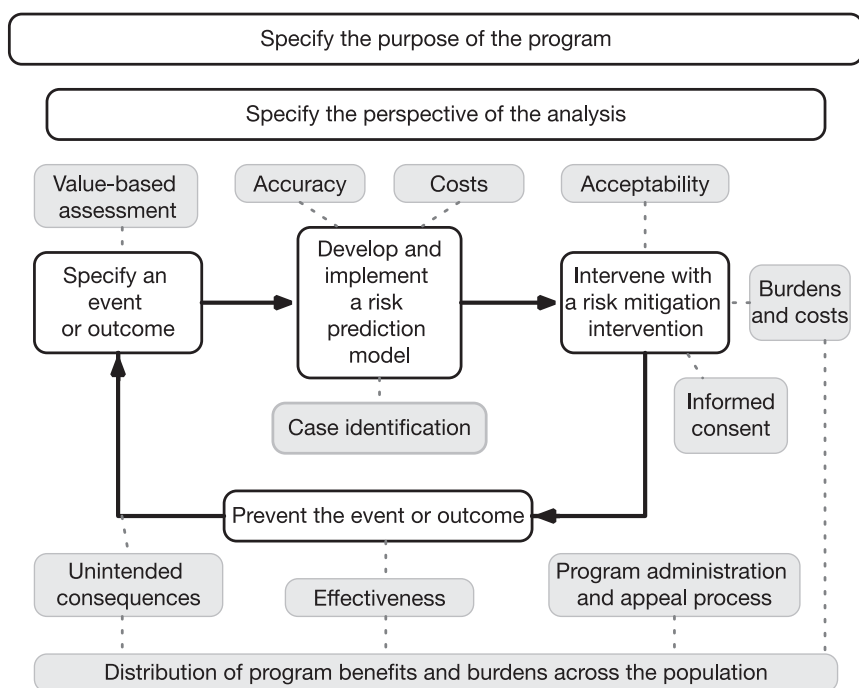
Specify the purpose of the program

Specify the perspective of the analysis

Value-based assessment

Accuracy

Costs

Acceptability

Specify an event or outcome

Develop and implement a risk prediction model

Intervene with a risk mitigation intervention

Burdens and costs

Informed consent

Case identification

Prevent the event or outcome

Unintended consequences

Effectiveness

Program administration and appeal process

Distribution of program benefits and burdens across the population